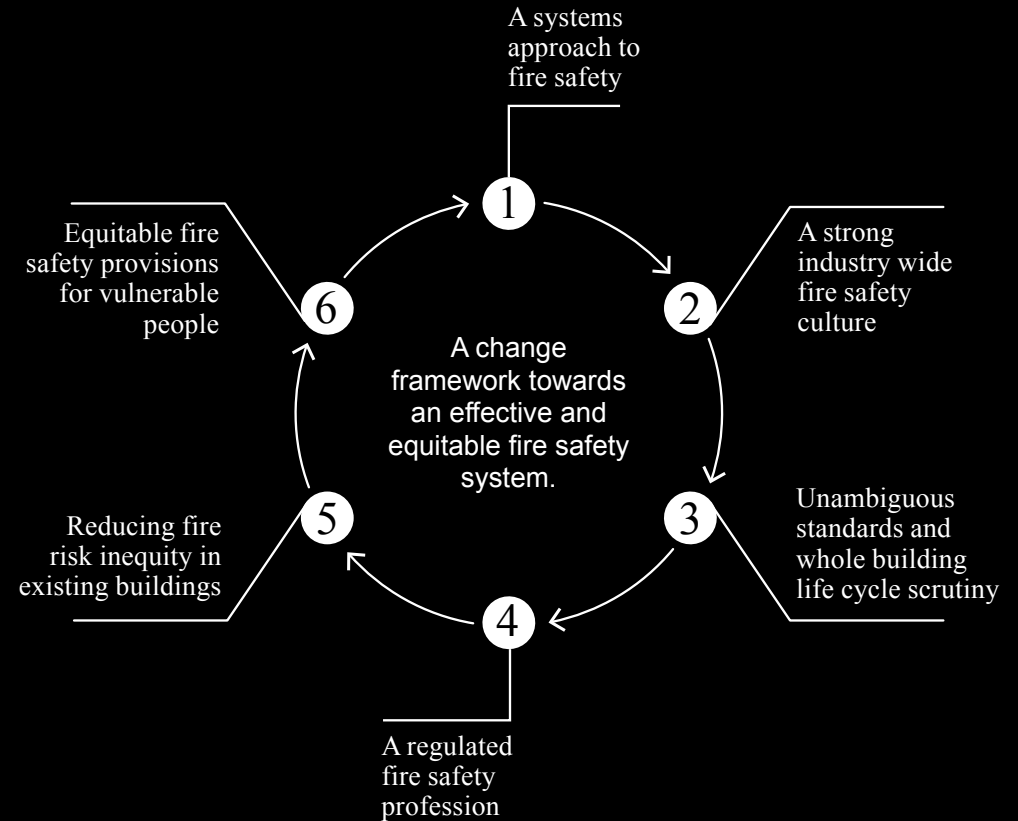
A systems approach to fire safety

1

Equitable fire safety provisions for vulnerable people

6

A strong industry wide fire safety culture

2

A change framework towards an effective and equitable fire safety system.

Reducing fire risk inequity in existing buildings

5

Unambiguous standards and whole building life cycle scrutiny

3

4

A regulated fire safety profession